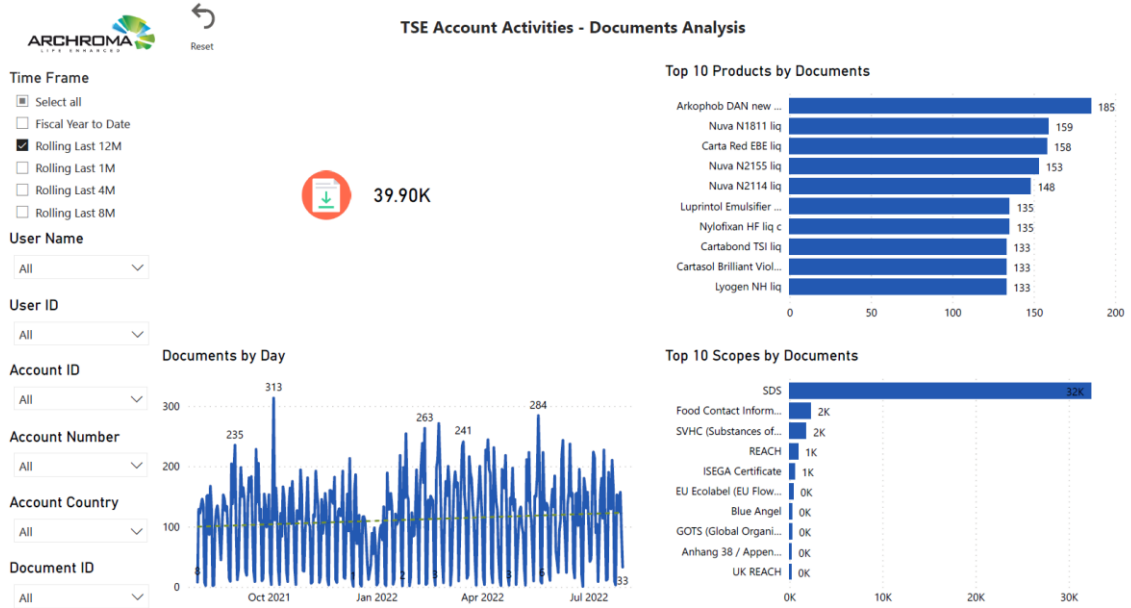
ARCHROMA
LIFE ENHANCED

Reset

TSE Account Activities - Documents Analysis

Time Frame
Select all
Fiscal Year to Date
Rolling Last 12M
Rolling Last 1M
Rolling Last 4M
Rolling Last 8M

User Name
All

User ID
All

Account ID
All

Account Number
All

Account Country
All

Document ID
All

39.90K

Top 10 Products by Documents

| Product | Documents |
|---|---|
| Arkophob DAN new ... | 185 |
| Nuva N1811 liq | 159 |
| Carta Red EBE liq | 158 |
| Nuva N2155 liq | 153 |
| Nuva N2114 liq | 148 |
| Luprintol Emulsifier ... | 135 |
| Nylofixan HF liq c | 135 |
| Cartabond TSI liq | 133 |
| Cartasol Brilliant Viol... | 133 |
| Lyogen NH liq | 133 |

0 50 100 150 200

Documents by Day

300 200 100 0
313 235 263 241 284 0 1 2 3 6 33
Oct 2021 Jan 2022 Apr 2022 Jul 2022

Top 10 Scopes by Documents

| Scope | Documents |
|---|---|
| SDS | 32K |
| Food Contact Inform... | 2K |
| SVHC (Substances of... | 2K |
| REACH | 1K |
| ISEGA Certificate | 1K |
| EU Ecolabel (EU Flow... | 0K |
| Blue Angel | 0K |
| GOTS (Global Organi... | 0K |
| Anhang 38 / Appen... | 0K |
| UK REACH | 0K |

0K 10K 20K 30K